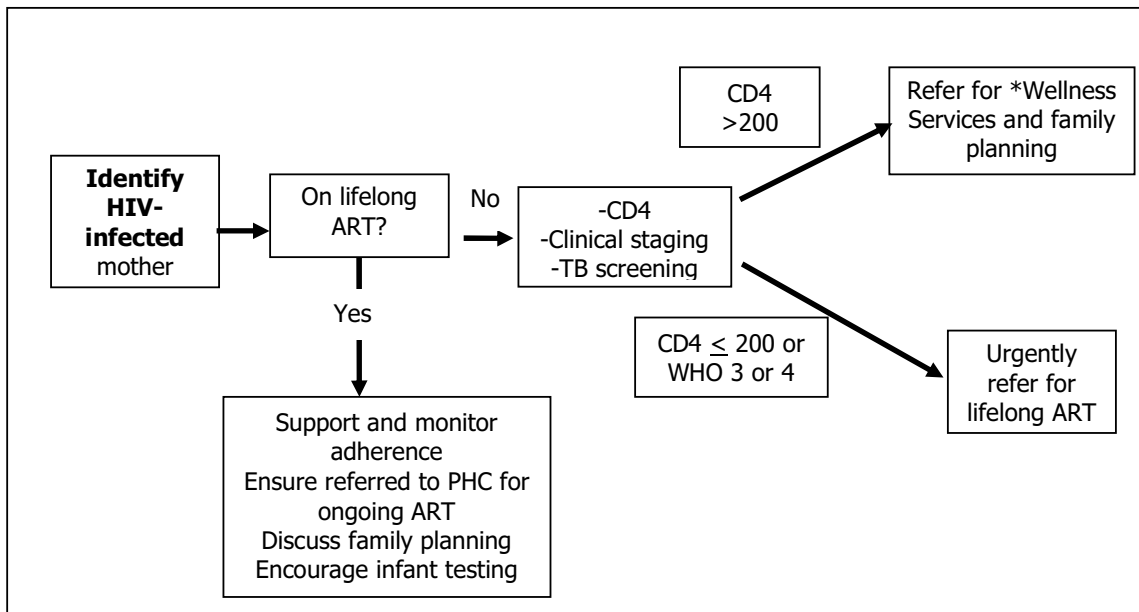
**Identify HIV-infected** mother

On lifelong ART?

No

-CD4
-Clinical staging
-TB screening

CD4 >200

Refer for *Wellness Services and family planning

CD4 $\leq$ 200 or WHO 3 or 4

Urgently refer for lifelong ART

Yes

Support and monitor adherence
Ensure referred to PHC for ongoing ART
Discuss family planning
Encourage infant testing